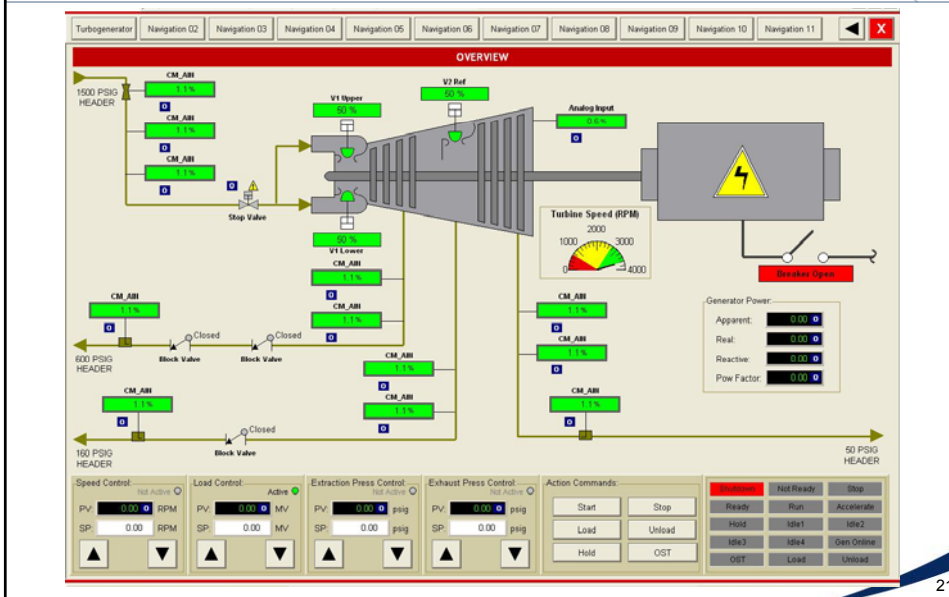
Turbogenerator Navigation 02 Navigation 03 Navigation 04 Navigation 05 Navigation 06 Navigation 07 Navigation 08 Navigation 09 Navigation 10 Navigation 11 X

OVERVIEW

1500 PSIG HEADER

CM_AIN 1.1 % 0
CM_AIN 1.1 % 0
CM_AIN 1.1 % 0

0 Stop Valve

V1 Upper 50 %

V2 Ref 50 %

Analog Input 0.6 % 0

V1 Lower 50 %

CM_AIN 1.1 % 0
CM_AIN 1.1 % 0

Turbine Speed (RPM)
0 1000 2000 3000 4000

Breaker Open

CM_AIN 1.1 % 0

Closed Closed

600 PSIG HEADER Block Valve Block Valve

CM_AIN 1.1 % 0
CM_AIN 1.1 % 0
CM_AIN 1.1 % 0
CM_AIN 1.1 % 0
CM_AIN 1.1 % 0
CM_AIN 1.1 % 0

Generator Power
Apparent: 0.00 0
Real: 0.00 0
Reactive: 0.00 0
Pow Factor: 0.00 0

Closed

160 PSIG HEADER Block Valve

50 PSIG HEADER

Speed Control Not Active
PV: 0.00 RPM
SP: 0.00 RPM

Load Control Active
PV: 0.00 MV
SP: 0.00 MV

Extraction Press Control Not Active
PV: 0.00 psig
SP: 0.00 psig

Exhaust Press Control Not Active
PV: 0.00 psig
SP: 0.00 psig

Action Commands
Start Stop
Load Unload
Hold OST

| Shutdown | Not Ready | Stop |
|---|---|---|
| Ready | Run | Accelerate |
| Hold | Idle1 | Idle2 |
| Idle3 | Idle4 | Gen Online |
| OST | Load | Unload |

21